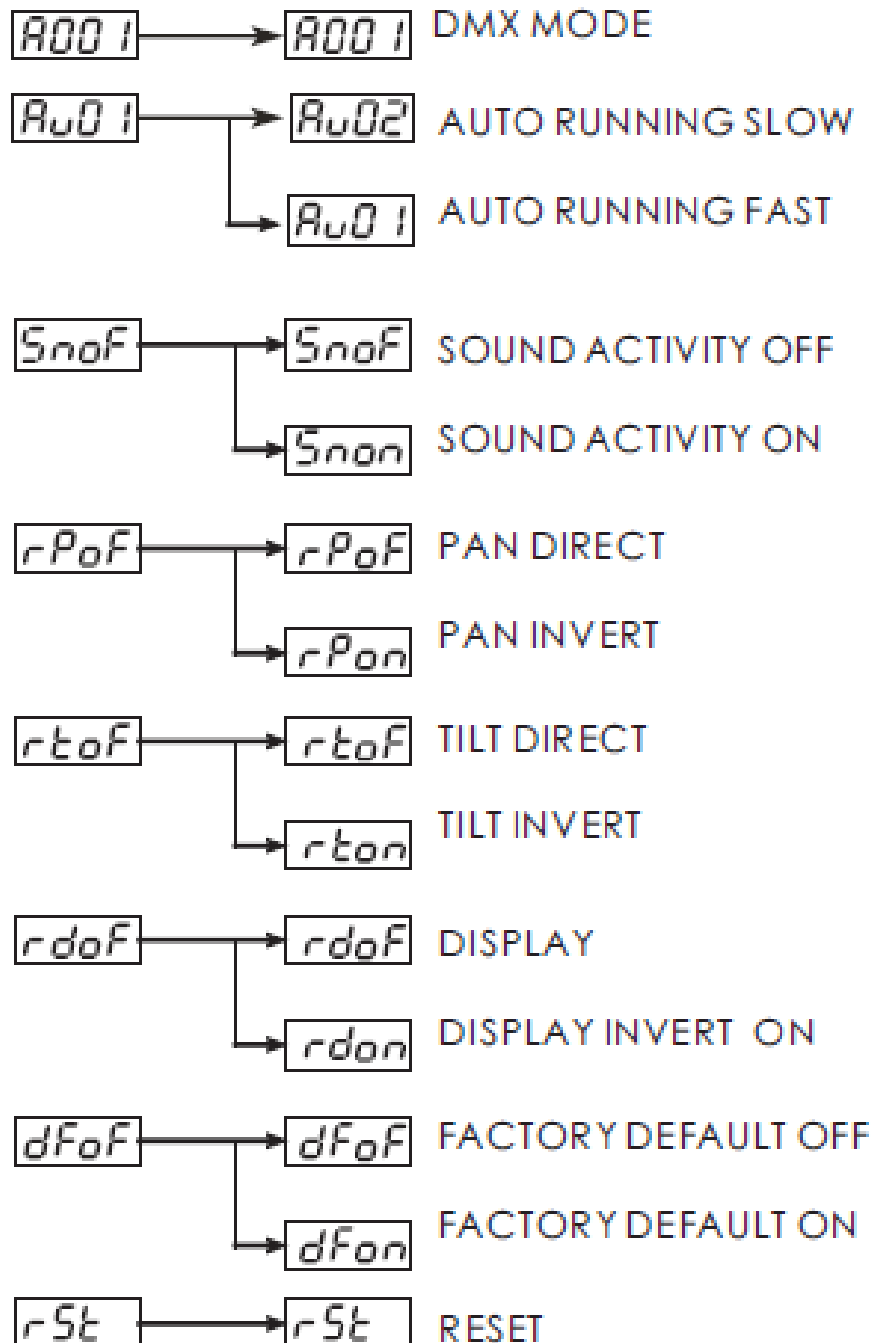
A001 A001 DMX MODE

Au01 Au02 AUTO RUNNING SLOW

Au01 AUTO RUNNING FAST

SnoF SnoF SOUND ACTIVITY OFF

Snon SOUND ACTIVITY ON

rPoF rPoF PAN DIRECT

rPon PAN INVERT

rtoF rtoF TILT DIRECT

rton TILT INVERT

rdoF rdoF DISPLAY

rdon DISPLAY INVERT ON

dFoF dFoF FACTORY DEFAULT OFF

dFon FACTORY DEFAULT ON

rSt rSt RESET